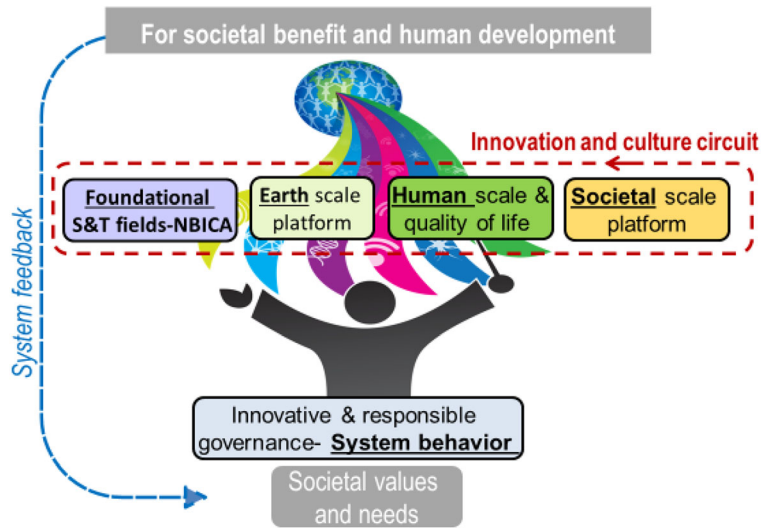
For societal benefit and human development

Innovation and culture circuit

Foundational S&T fields-NBICA

Earth scale platform

Human scale & quality of life

Societal scale platform

System feedback

Innovative & responsible governance- System behavior

Societal values and needs